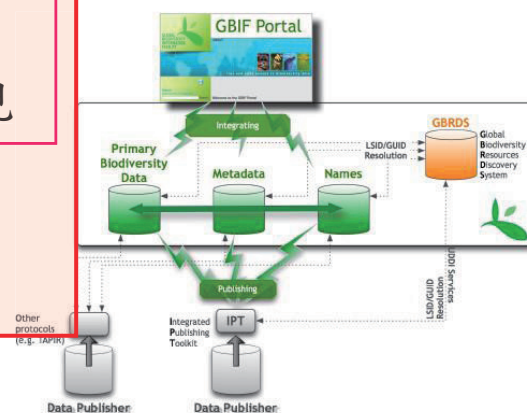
GBIF Portal

Integrating

LSID/GUID Resolution

GBRDS

Global Biodiversity Resources Discovery System

Primary Biodiversity Data

Metadata

Names

Publishing

UDDI Services

LSID/GUID Resolution

Other protocols (e.g. TAPIR)

IPT

Integrated Publishing Toolkit

Data Publisher

Data Publisher